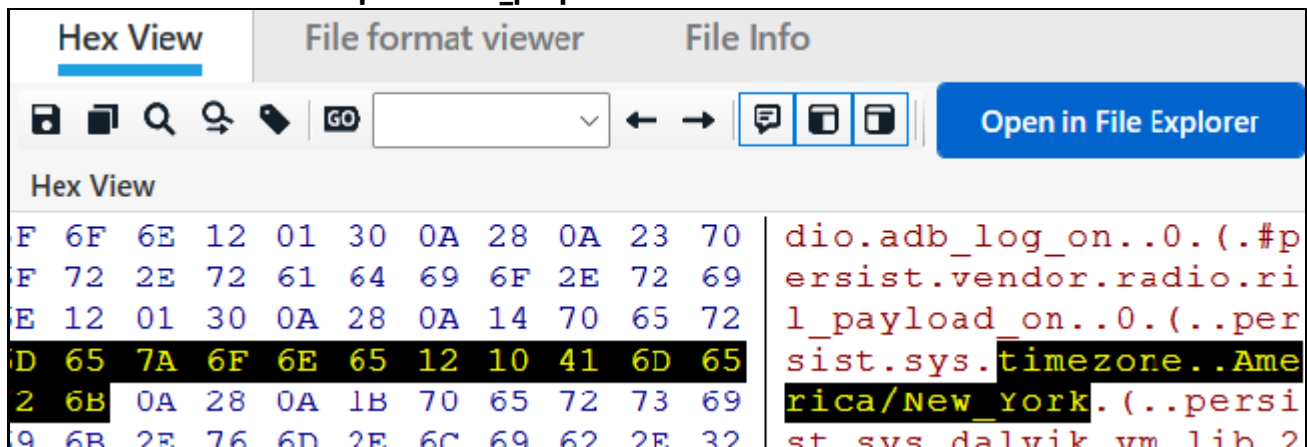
Hex View File format viewer File Info

GO

Open in File Explorer

Hex View

| | | | | | | | | | | | |
|---|---|---|---|---|---|---|---|---|---|---|---|
| F | 6F | 6E | 12 | 01 | 30 | 0A | 28 | 0A | 23 | 70 | dio.adb_log_on..0.(.#p |
| F | 72 | 2E | 72 | 61 | 64 | 69 | 6F | 2E | 72 | 69 | ersist.vendor.radio.ri |
| E | 12 | 01 | 30 | 0A | 28 | 0A | 14 | 70 | 65 | 72 | l_payload_on..0.(..per |
| D | 65 | 7A | 6F | 6E | 65 | 12 | 10 | 41 | 6D | 65 | sist.sys.timezone..Ame |
| 2 | 6B | 0A | 28 | 0A | 1B | 70 | 65 | 72 | 73 | 69 | rica/New_York.(..persi |
| 9 | 6B | 2E | 76 | 6D | 2E | 6C | 69 | 62 | 2E | 32 | st.sys.dalvik.vm.lib.2 |